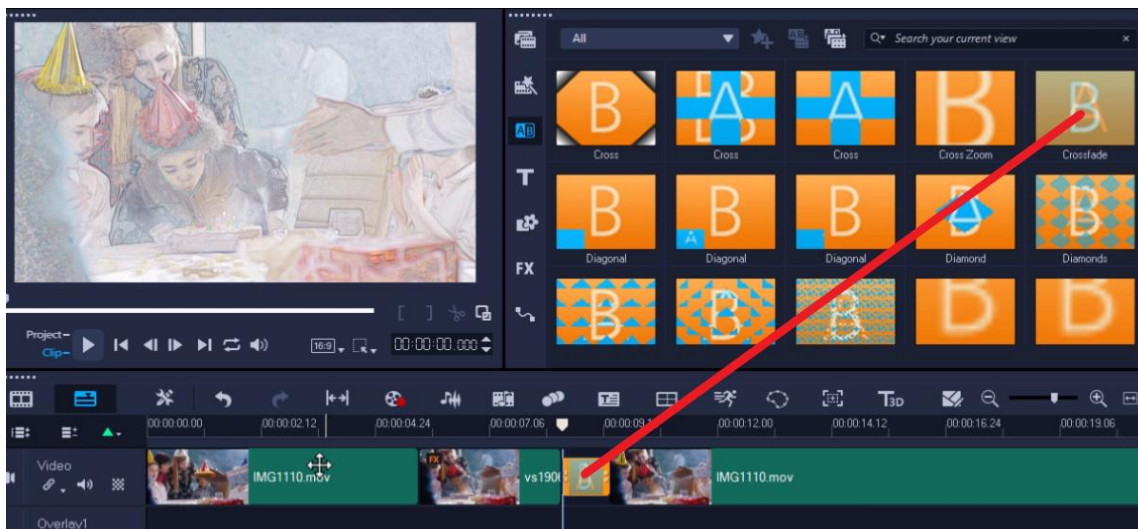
All

Search your current view

Cross
Cross
Cross
Cross Zoom
Crossfade
Diagonal
Diagonal
Diagonal
Diamond
Diamonds

FX

Project–
Clip–

16:9

00:00:00.000

00:00:00.00
00:00:02.12
00:00:04.24
00:00:07.06
00:00:09.1
00:00:12.00
00:00:14.12
00:00:16.24
00:00:19.06

Video

IMG1110.mov
vs190
IMG1110.mov

Overlay1